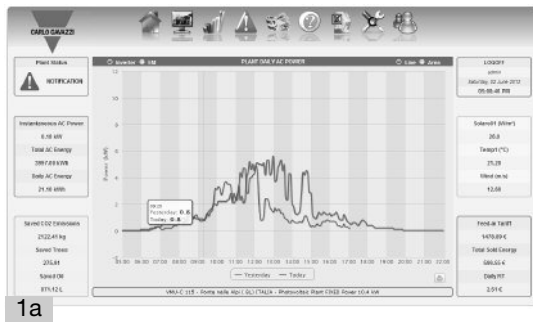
CARLO GAVAZZI

Plant Status

NOTIFICATION

Inverter VM

PLANT DAILY AC POWER

Line Area

LOGOFF

admin

Saturday, 02 June 2012

05:08:48 PM

Instantaneous AC Power

5.16 kW

Total AC Energy

3997.69 kWh

Daily AC Energy

21.68 kWh

Saved CO2 Emission

2122.41 kg

Saved Trees

275.84

Saved TOE

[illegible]

871.12 L

Solarr01 (W/m²)

26.8

Tempr1 (°C)

25.28

Wind (m/s)

12.68

Feed-in Tariff

1470.89 €

Total Sold Energy

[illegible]

Daily FIT

3.91 €

12

10

8

6

4

2

0

Power (kW)

09:20

Yesterday: 0.6

Today: 0.6

05:00 06:00 07:00 08:00 09:00 10:00 11:00 12:00 13:00 14:00 15:00 16:00 17:00 18:00 19:00 20:00 21:00 22:00

— Yesterday — Today

VMU-C 115 - Fonte delle Alpi - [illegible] ITALIA - Photovoltaic Plant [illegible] Power 10.4 kW

1a